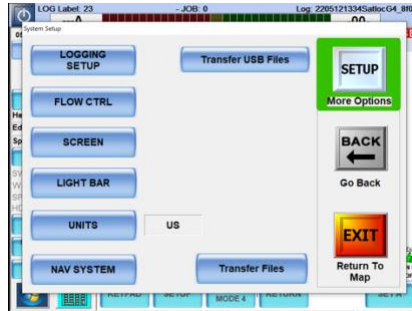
LOG Label: 23
- JOB: 0
Log: 2205121334Satloc G4_8f
System Setup
LOGGING SETUP
Transfer USB Files
SETUP
More Options
FLOW CTRL
SCREEN
BACK
Go Back
LIGHT BAR
UNITS
US
EXIT
Return To Map
NAV SYSTEM
Transfer Files
KEYPAD
SETUP
MODE 4
RETURN
SET A